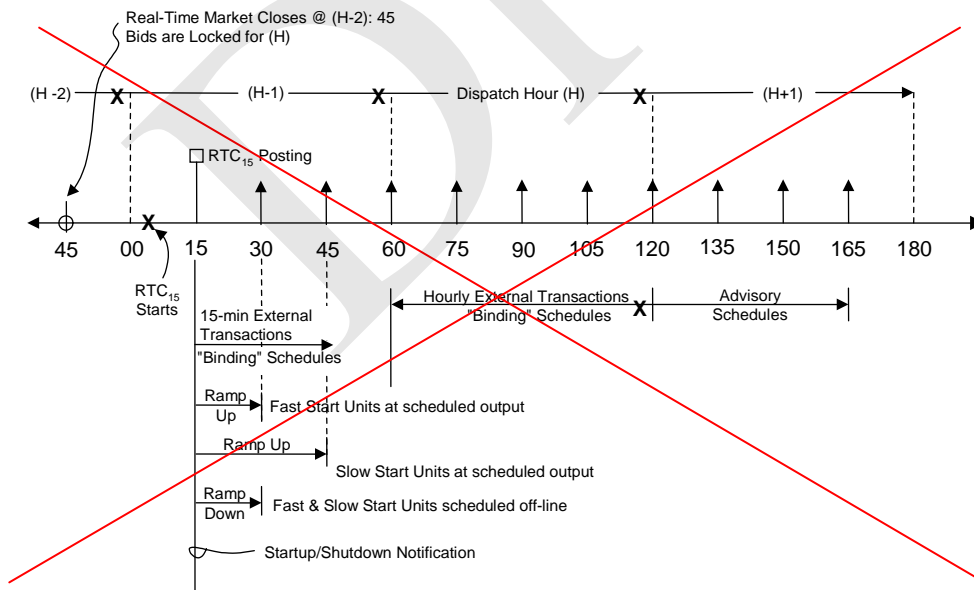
Real-Time Market Closes @ (H-2): 45
Bids are Locked for (H)

(H -2) X (H-1) X Dispatch Hour (H) X (H+1)

RTC$_{15}$ Posting

45 00 X 15 30 45 60 75 90 105 120 135 150 165 180

RTC$_{15}$ Starts

15-min External Transactions "Binding" Schedules

Hourly External Transactions "Binding" Schedules X

Advisory Schedules

Ramp Up

Fast Start Units at scheduled output

Ramp Up

Slow Start Units at scheduled output

Ramp Down

Fast & Slow Start Units scheduled off-line

Startup/Shutdown Notification